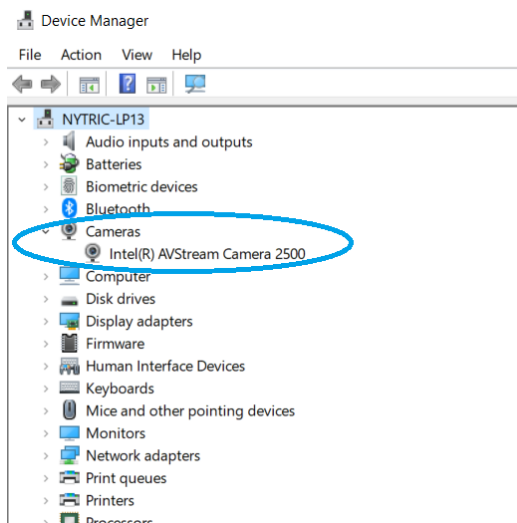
Device Manager

File Action View Help

NYTRIC-LP13
Audio inputs and outputs
Batteries
Biometric devices
Bluetooth
Cameras
Intel(R) AVStream Camera 2500
Computer
Disk drives
Display adapters
Firmware
Human Interface Devices
Keyboards
Mice and other pointing devices
Monitors
Network adapters
Print queues
Printers
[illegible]